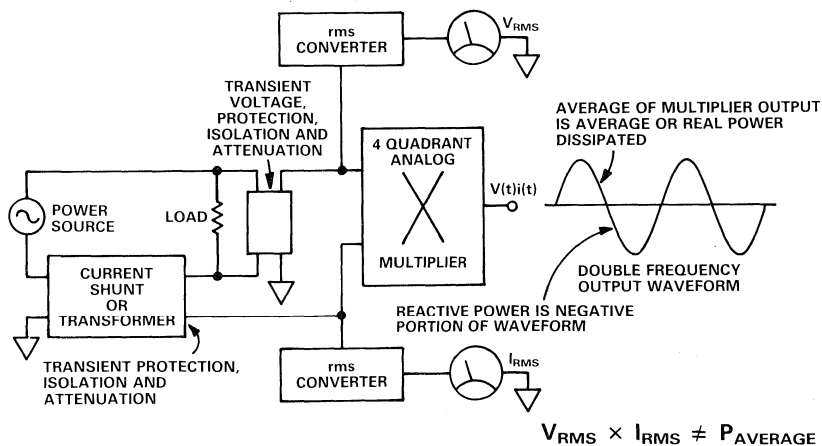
rms CONVERTER

$V_{RMS}$

TRANSIENT VOLTAGE, PROTECTION, ISOLATION AND ATTENUATION

4 QUADRANT ANALOG

MULTIPLIER

V(t)i(t)

AVERAGE OF MULTIPLIER OUTPUT IS AVERAGE OR REAL POWER DISSIPATED

POWER SOURCE

LOAD

CURRENT SHUNT OR TRANSFORMER

DOUBLE FREQUENCY OUTPUT WAVEFORM

REACTIVE POWER IS NEGATIVE PORTION OF WAVEFORM

TRANSIENT PROTECTION, ISOLATION AND ATTENUATION

rms CONVERTER

$I_{RMS}$

$V_{RMS} \times I_{RMS} \neq P_{AVERAGE}$